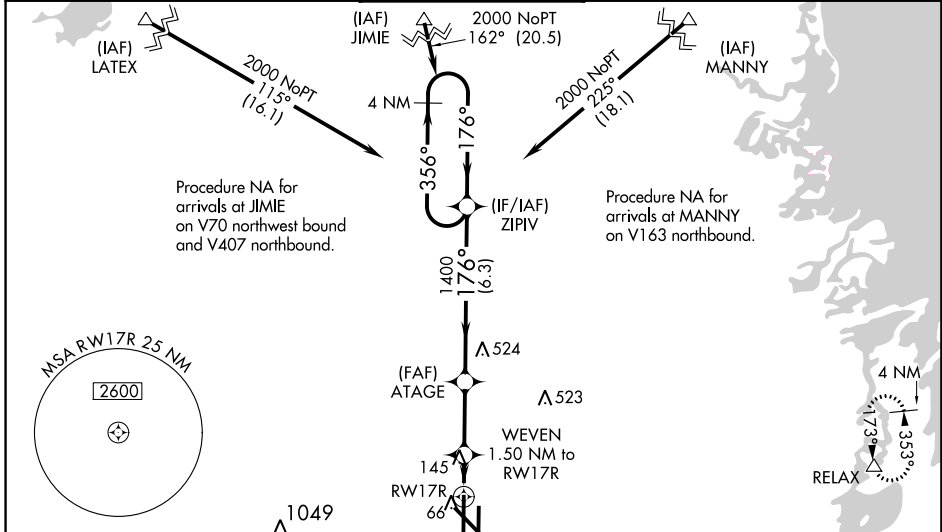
(IAF)
LATEX

2000 NoPT
115°
(16.1)

(IAF)
JIMIE

2000 NoPT
162° (20.5)

(IAF)
MANNY

2000 NoPT
225°
(18.1)

4 NM

176°

356°

(IF/IAF)
ZIPIV

Procedure NA for arrivals at JIMIE on V70 northwest bound and V407 northbound.

Procedure NA for arrivals at MANNY on V163 northbound.

1400
176°
(6.3)

MSA RW17R 25 NM

2600

524

(FAF)
ATAGE

523

WEVEN
1.50 NM to
RW17R

145

RW17R

66

1049

4 NM

173°

353°

RELAX